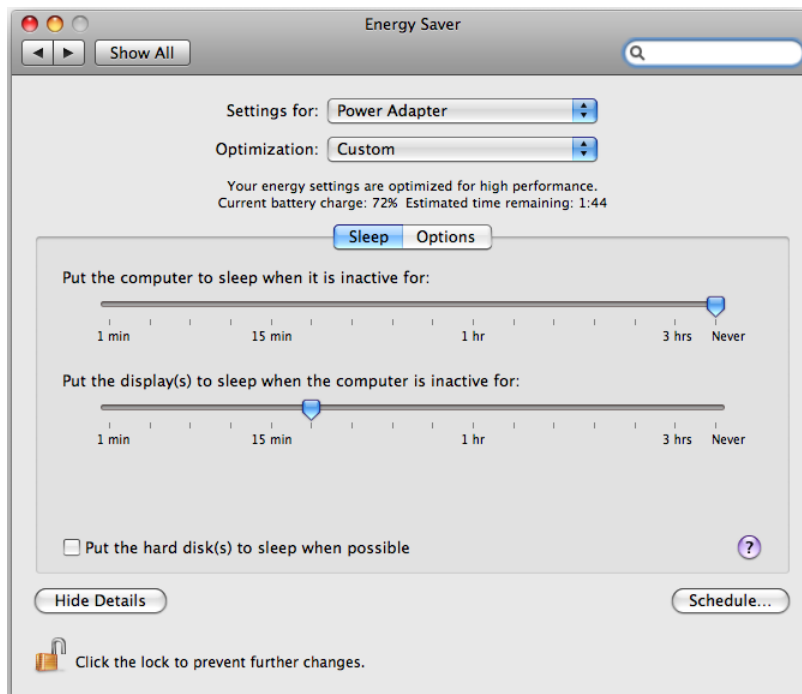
Energy Saver

Show All

Settings for: Power Adapter

Optimization: Custom

Your energy settings are optimized for high performance.
Current battery charge: 72% Estimated time remaining: 1:44

Sleep Options

Put the computer to sleep when it is inactive for:

1 min 15 min 1 hr 3 hrs Never

Put the display(s) to sleep when the computer is inactive for:

1 min 15 min 1 hr 3 hrs Never

Put the hard disk(s) to sleep when possible

?

Hide Details

Schedule...

Click the lock to prevent further changes.